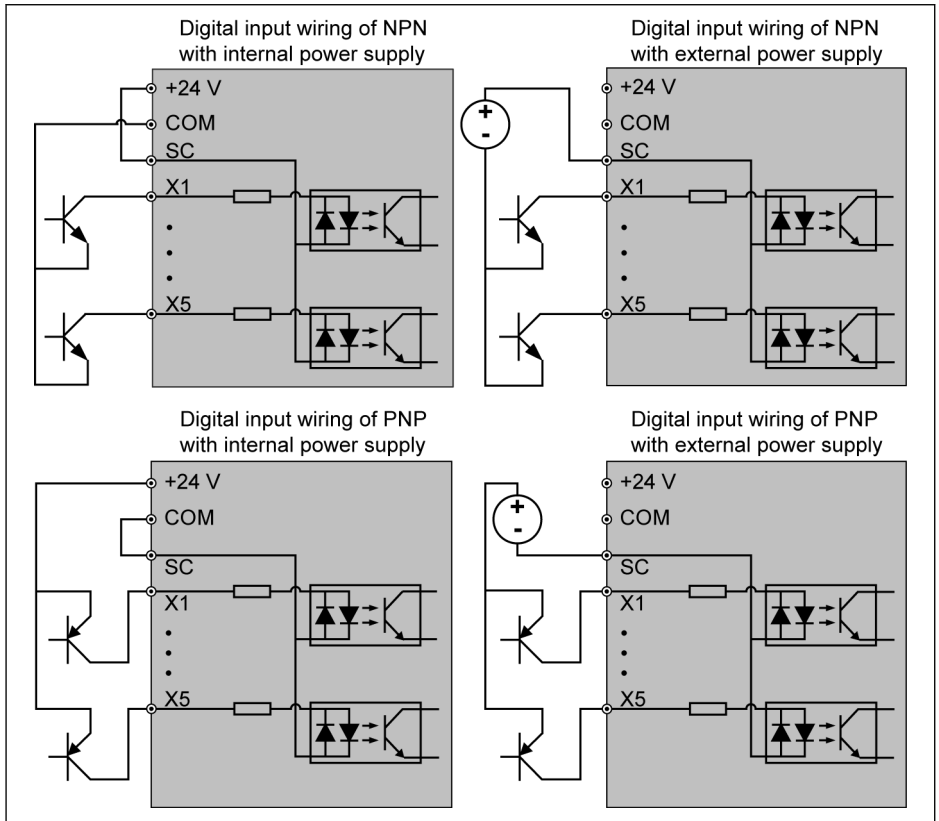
Digital input wiring of NPN with internal power supply

+24 V
COM
SC
X1
•
•
•
X5

Digital input wiring of NPN with external power supply

+
-
+24 V
COM
SC
X1
•
•
•
X5

Digital input wiring of PNP with internal power supply

+24 V
COM
SC
X1
•
•
•
X5

Digital input wiring of PNP with external power supply

+
-
+24 V
COM
SC
X1
•
•
•
X5